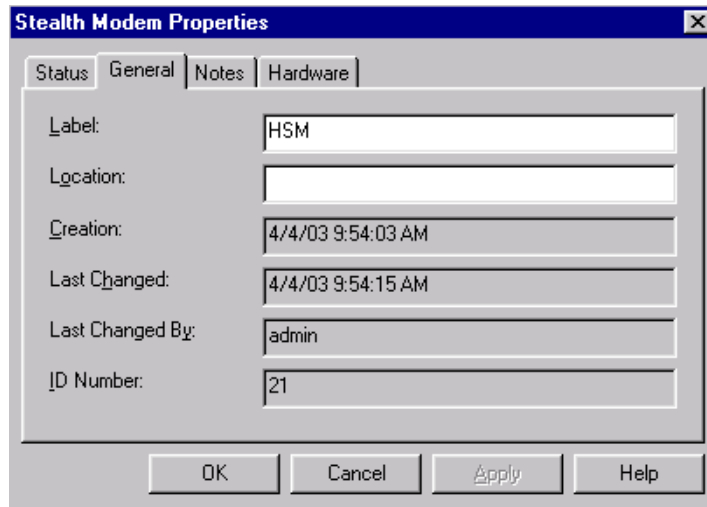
Stealth Modem Properties

Status General Notes Hardware

Label: HSM

Location:

Creation: 4/4/03 9:54:03 AM

Last Changed: 4/4/03 9:54:15 AM

Last Changed By: admin

ID Number: 21

OK Cancel Apply Help